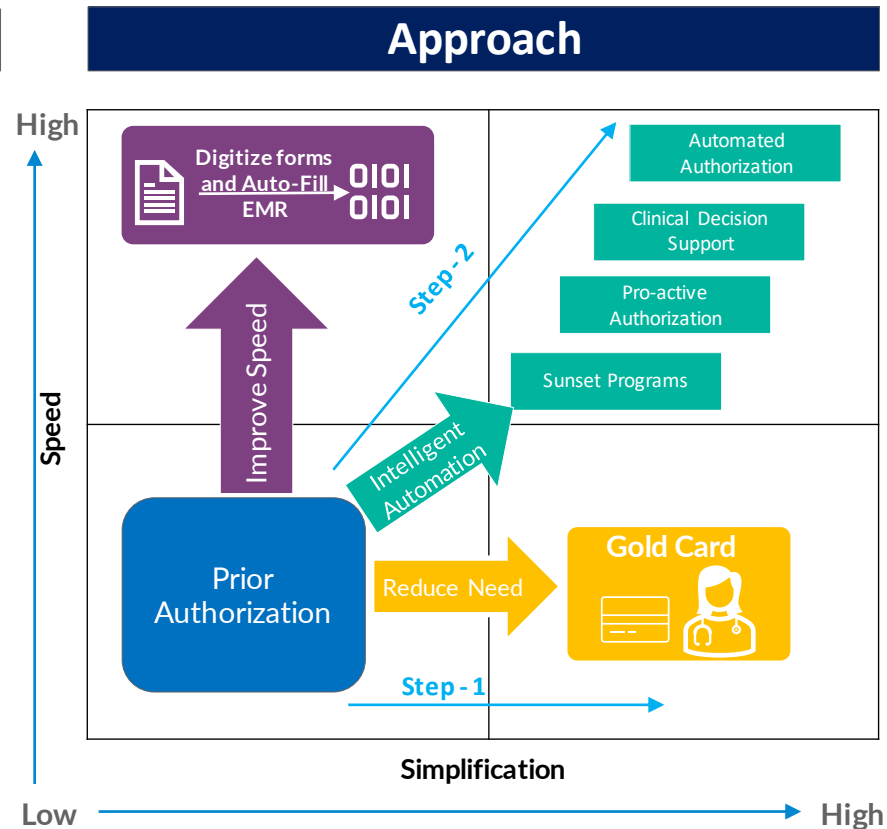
Approach

High

Digitize forms and Auto-Fill EMR

0101
0101

Automated Authorization

Clinical Decision Support

Pro-active Authorization

Sunset Programs

Step - 2

Improve Speed

Speed

Intelligent Automation

Prior Authorization

Reduce Need

Gold Card

Step - 1

Simplification

Low

High